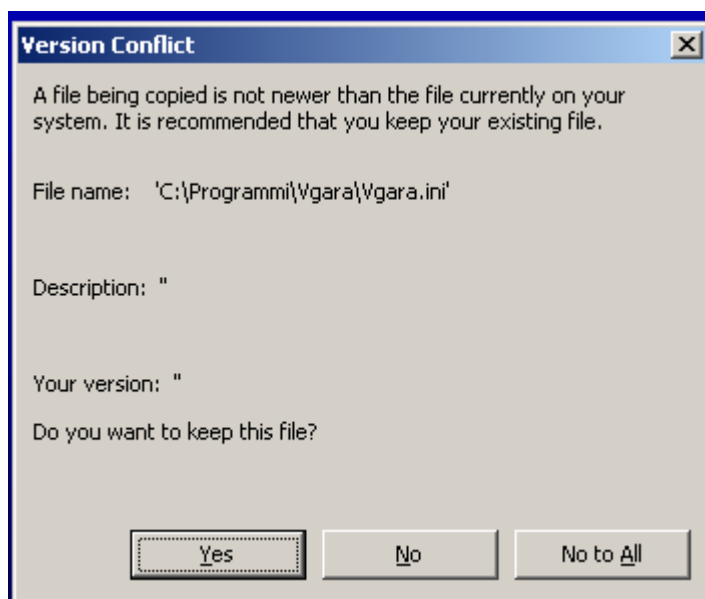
Version Conflict

A file being copied is not newer than the file currently on your system. It is recommended that you keep your existing file.

File name: 'C:\Programmi\Vgara\Vgara.ini'

Description: ''

Your version: ''

Do you want to keep this file?

Yes

No

No to All